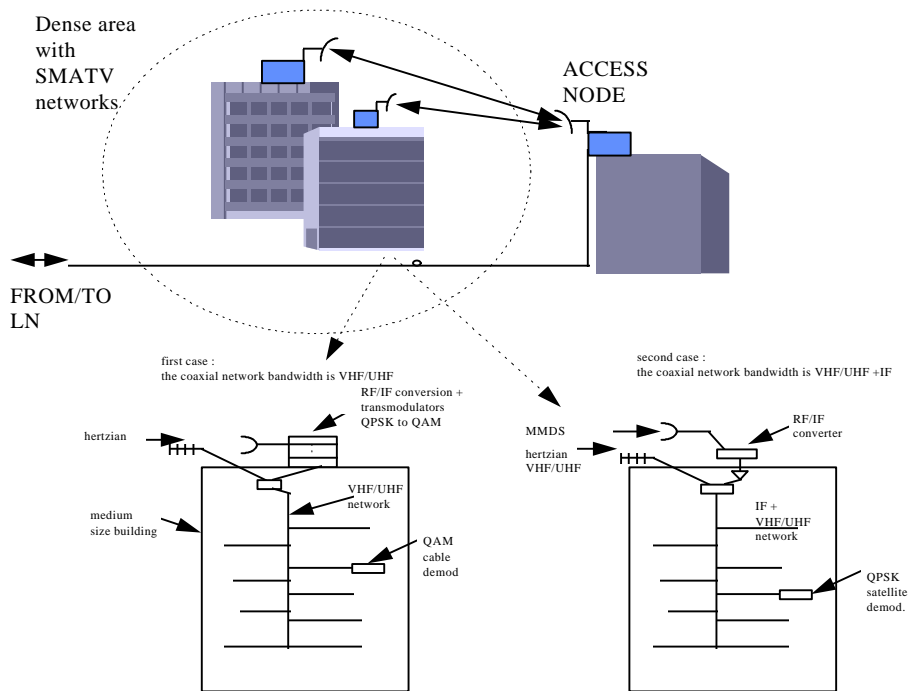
Dense area with SMATV networks

ACCESS NODE

FROM/TO LN

first case :
the coaxial network bandwidth is VHF/UHF

RF/IF conversion + transmodulators QPSK to QAM

hertzian

medium size building

VHF/UHF network

QAM cable demod

second case :
the coaxial network bandwidth is VHF/UHF +IF

MMDS

RF/IF converter

hertzian VHF/UHF

IF + VHF/UHF network

QPSK satellite demod.